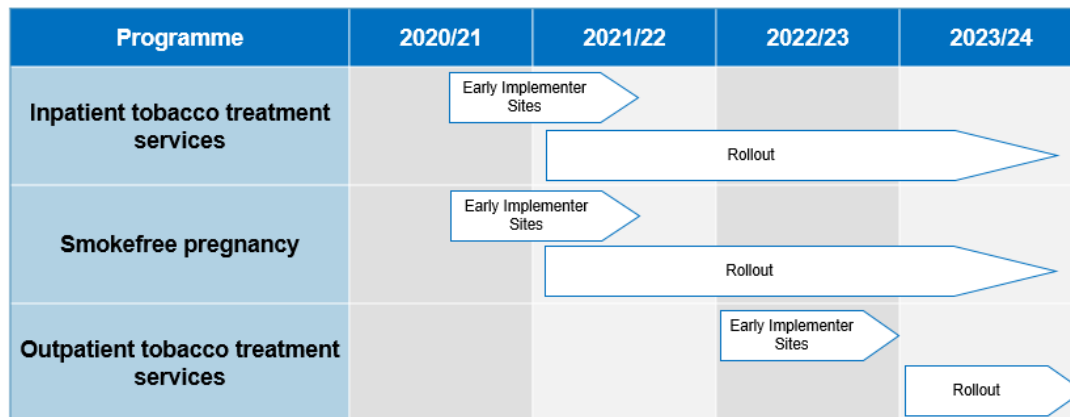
| Programme | 2020/21 | 2021/22 | 2022/23 | 2023/24 |
|---|---|---|---|---|
| Inpatient tobacco treatment services | Early Implementer Sites | Rollout | | |
| Smokefree pregnancy | Early Implementer Sites | Rollout | | |
| Outpatient tobacco treatment services | | | Early Implementer Sites | Rollout |